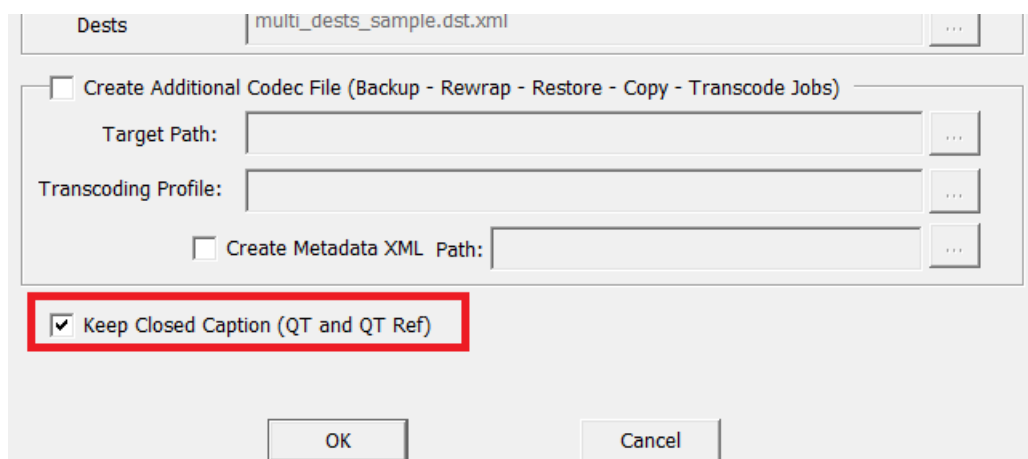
Dests multi_dests_sample.dst.xml ...

Create Additional Codec File (Backup - Rewrap - Restore - Copy - Transcode Jobs)

Target Path: ...

Transcoding Profile: ...

Create Metadata XML Path: ...

Keep Closed Caption (QT and QT Ref)

OK

Cancel